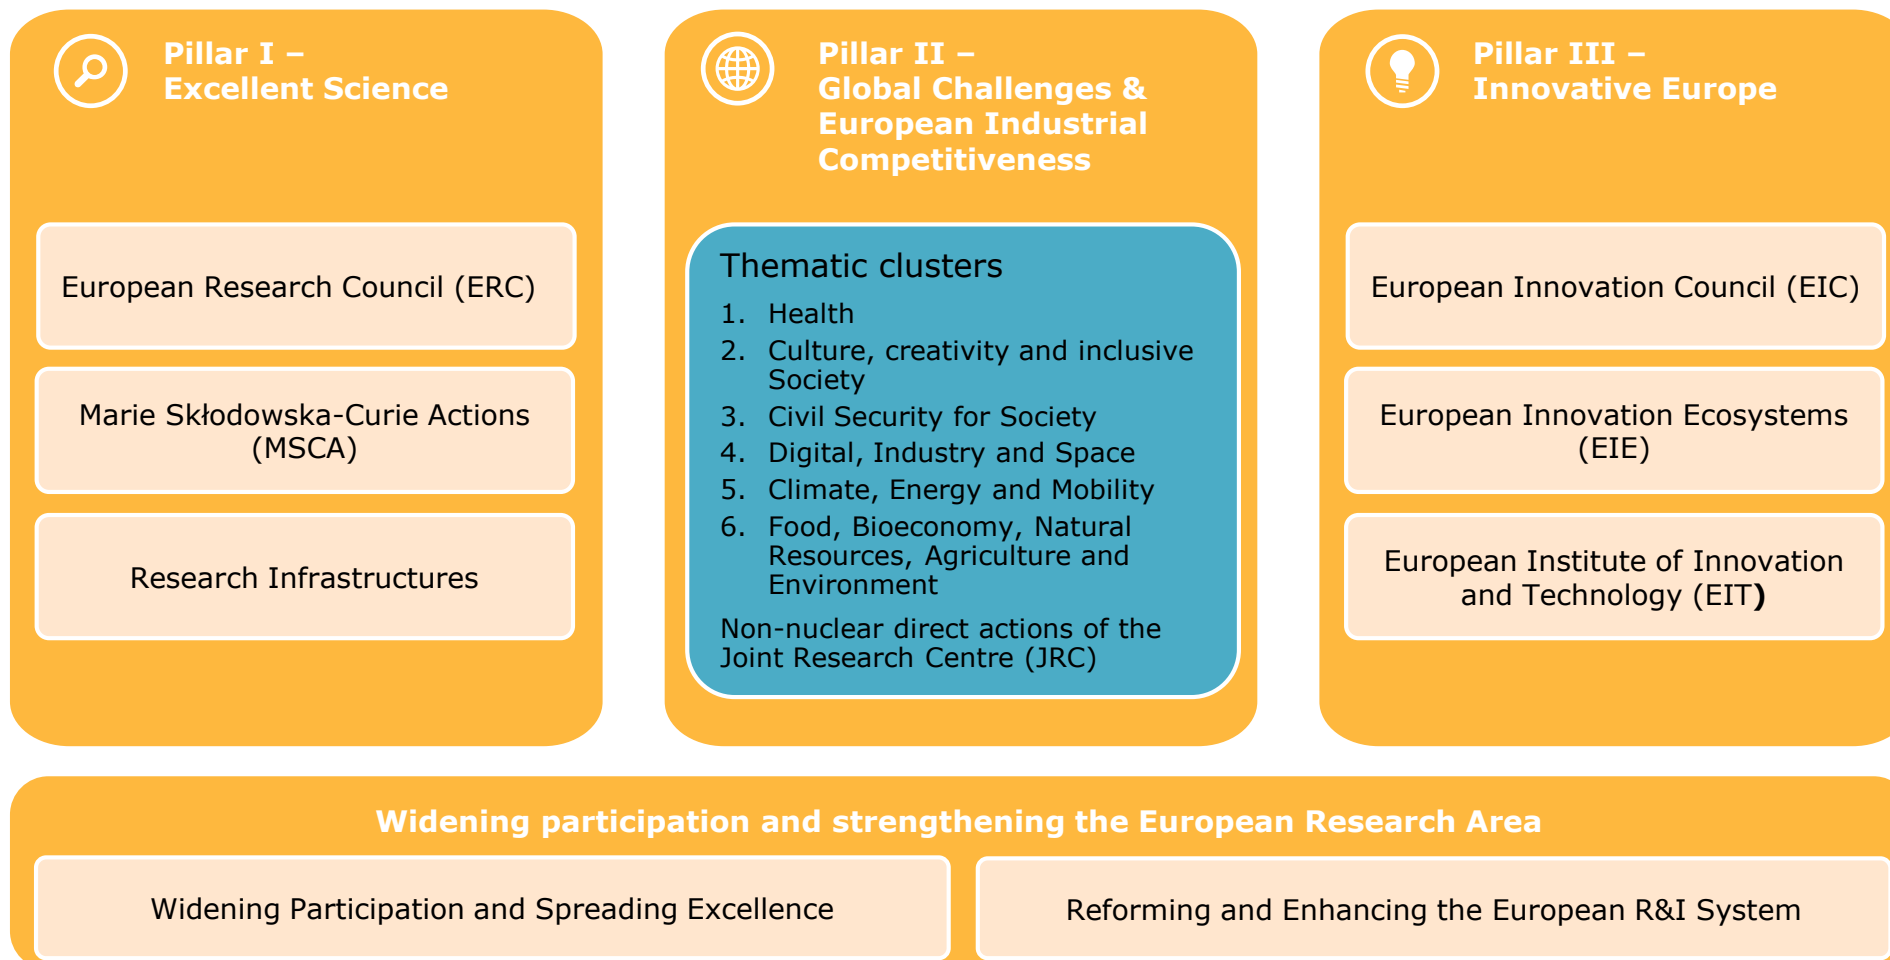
Pillar I – Excellent Science

European Research Council (ERC)

Marie Skłodowska-Curie Actions (MSCA)

Research Infrastructures

Pillar II – Global Challenges & European Industrial Competitiveness

Thematic clusters

1. Health
2. Culture, creativity and inclusive Society
3. Civil Security for Society
4. Digital, Industry and Space
5. Climate, Energy and Mobility
6. Food, Bioeconomy, Natural Resources, Agriculture and Environment

Non-nuclear direct actions of the Joint Research Centre (JRC)

Pillar III – Innovative Europe

European Innovation Council (EIC)

European Innovation Ecosystems (EIE)

European Institute of Innovation and Technology (EIT)

Widening participation and strengthening the European Research Area

Widening Participation and Spreading Excellence

Reforming and Enhancing the European R&I System